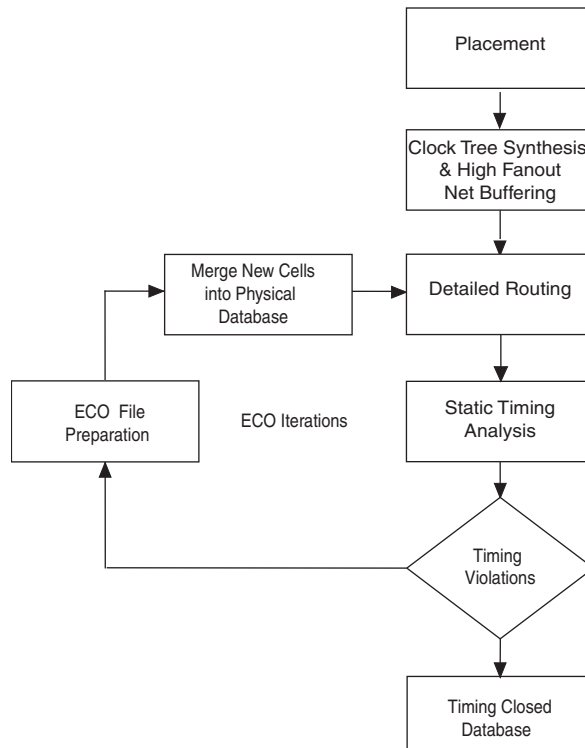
Placement

Clock Tree Synthesis & High Fanout Net Buffering

Merge New Cells into Physical Database

Detailed Routing

ECO File Preparation

ECO Iterations

Static Timing Analysis

Timing Violations

Timing Closed Database